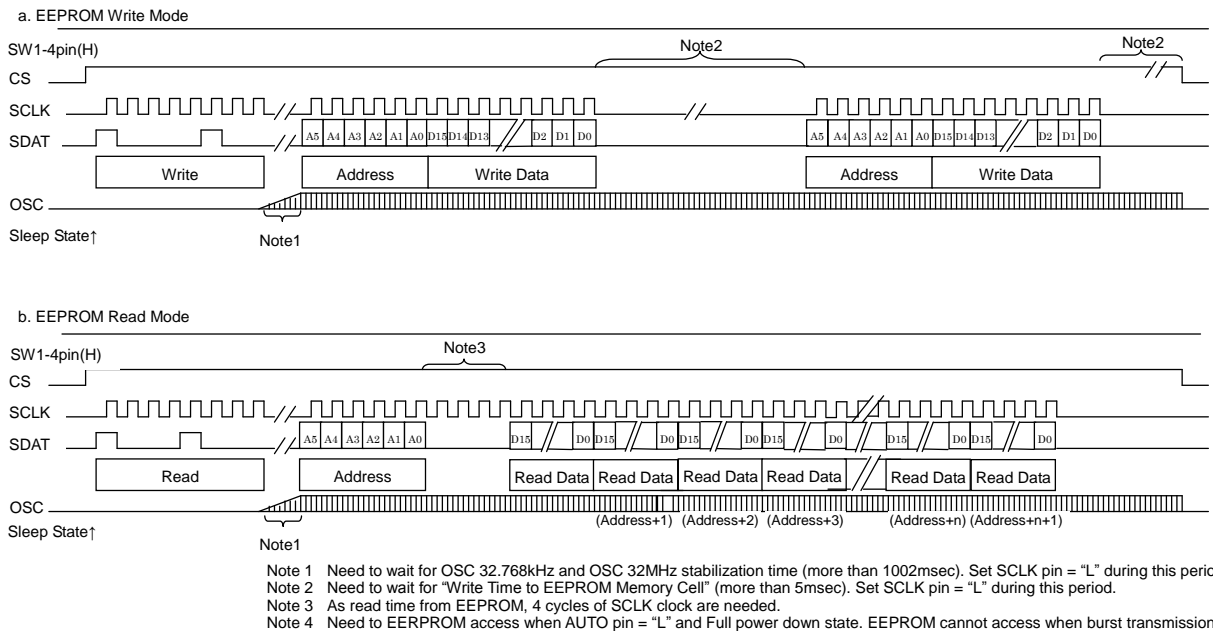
a. EEPROM Write Mode

SW1-4pin(H)

Note2

Note2

CS

SCLK

SDAT

A5 A4 A3 A2 A1 A0 D15 D14 D13 D2 D1 D0

A5 A4 A3 A2 A1 A0 D15 D14 D13 D2 D1 D0

Write

Address

Write Data

Address

Write Data

OSC

Sleep State↑

Note1

b. EEPROM Read Mode

SW1-4pin(H)

Note3

CS

SCLK

SDAT

A5 A4 A3 A2 A1 A0

D15 D0 D15 D0 D15 D0 D15 D0 D15 D0 D15 D0

Read

Address

Read Data Read Data Read Data Read Data

Read Data Read Data

OSC

(Address+1) (Address+2) (Address+3)

(Address+n) (Address+n+1)

Sleep State↑

Note1

Note 1 Need to wait for OSC 32.768kHz and OSC 32MHz stabilization time (more than 1002msec). Set SCLK pin = "L" during this perio
Note 2 Need to wait for "Write Time to EEPROM Memory Cell" (more than 5msec). Set SCLK pin = "L" during this period.
Note 3 As read time from EEPROM, 4 cycles of SCLK clock are needed.
Note 4 Need to EERPROM access when AUTO pin = "L" and Full power down state. EEPROM cannot access when burst transmission